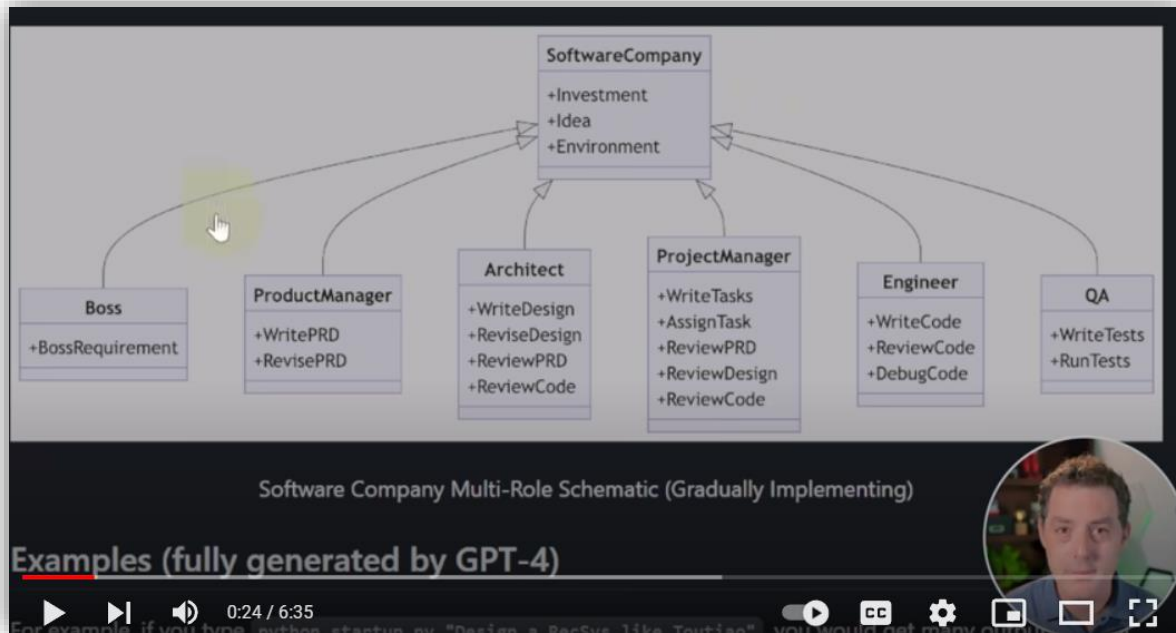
SoftwareCompany
+Investment
+Idea
+Environment

Boss
+BossRequirement

ProductManager
+WritePRD
+RevisePRD

Architect
+WriteDesign
+ReviseDesign
+ReviewPRD
+ReviewCode

ProjectManager
+WriteTasks
+AssignTask
+ReviewPRD
+ReviewDesign
+ReviewCode

Engineer
+WriteCode
+ReviewCode
+DebugCode

QA
+WriteTests
+RunTests

Software Company Multi-Role Schematic (Gradually Implementing)

Examples (fully generated by GPT-4)

For example, if you type python startup.py "Design a RecSys like Toutiao" you would get many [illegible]

0:24 / 6:35